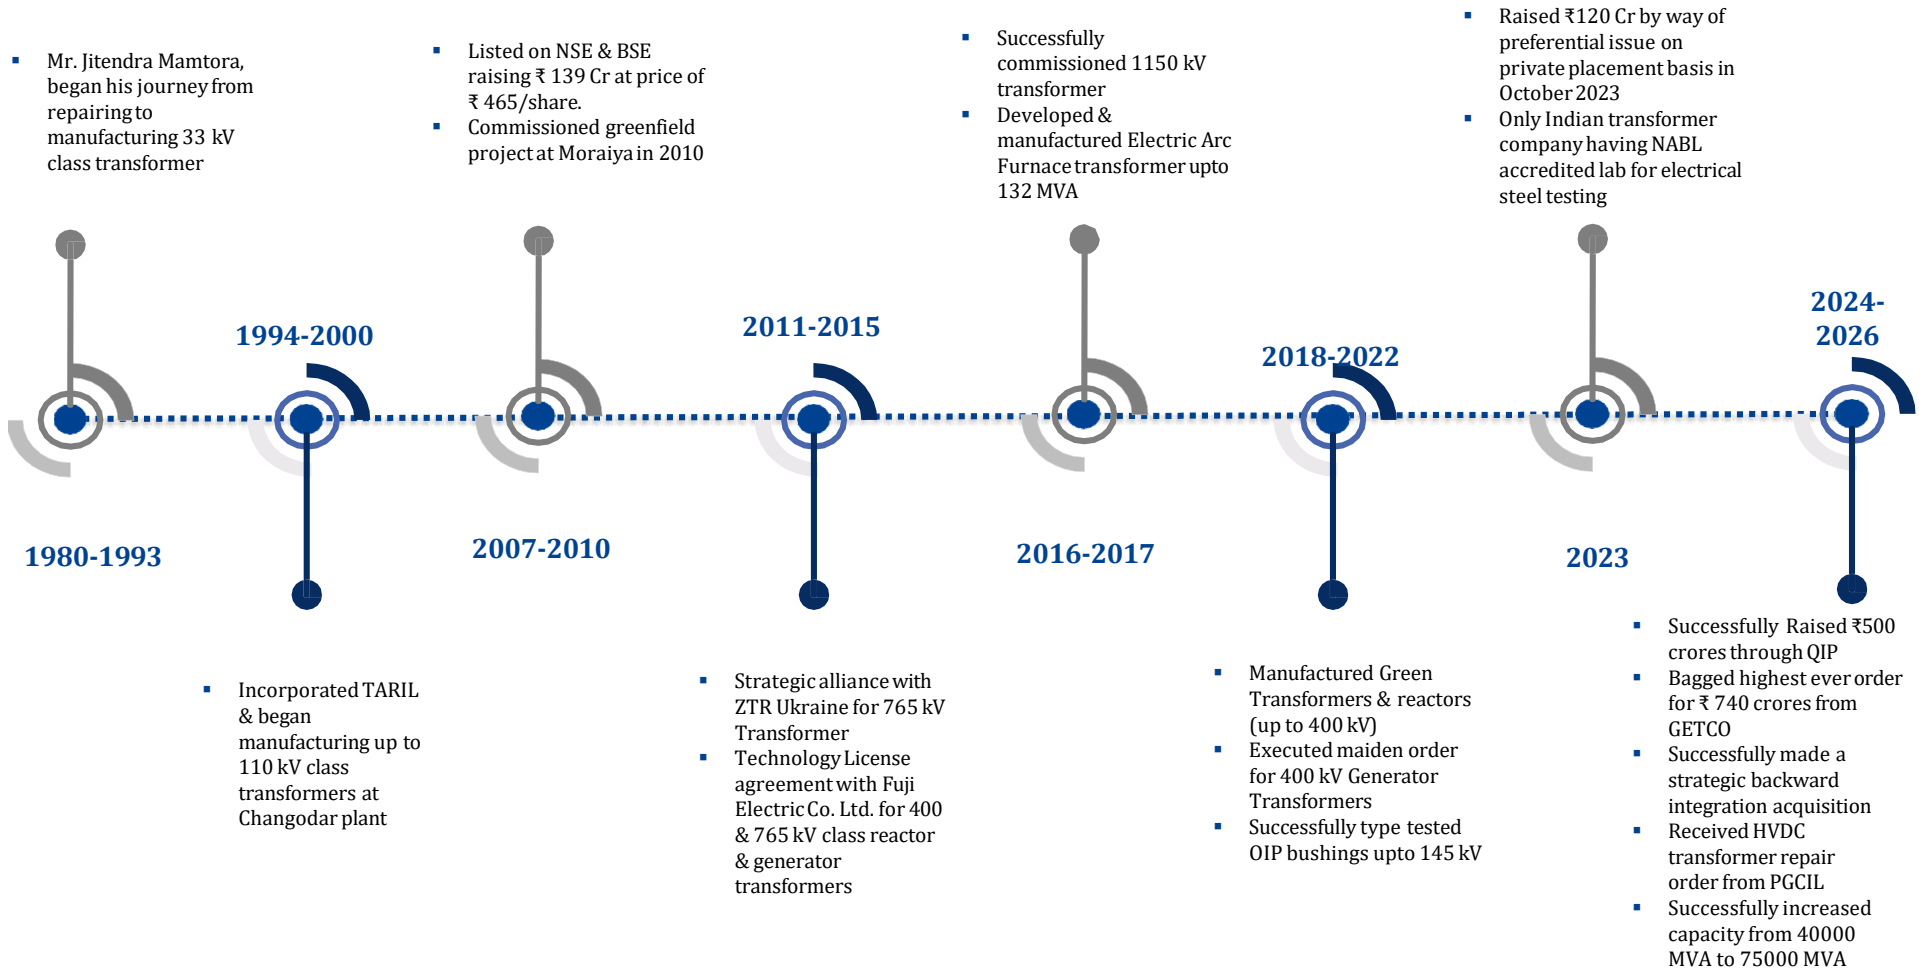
- Mr. Jitendra Mamtora, began his journey from repairing to manufacturing 33 kV class transformer

1980-1993

1994-2000

- Incorporated TARIL & began manufacturing up to 110 kV class transformers at Changodar plant

- Listed on NSE & BSE raising ₹ 139 Cr at price of ₹ 465/share.
- Commissioned greenfield project at Moraiya in 2010

2007-2010

2011-2015

- Strategic alliance with ZTR Ukraine for 765 kV Transformer
- Technology License agreement with Fuji Electric Co. Ltd. for 400 & 765 kV class reactor & generator transformers

- Successfully commissioned 1150 kV transformer
- Developed & manufactured Electric Arc Furnace transformer upto 132 MVA

2016-2017

2018-2022

- Manufactured Green Transformers & reactors (up to 400 kV)
- Executed maiden order for 400 kV Generator Transformers
- Successfully type tested OIP bushings upto 145 kV

- Raised ₹120 Cr by way of preferential issue on private placement basis in October 2023
- Only Indian transformer company having NABL accredited lab for electrical steel testing

2023

2024-2026

- Successfully Raised ₹500 crores through QIP
- Bagged highest ever order for ₹ 740 crores from GETCO
- Successfully made a strategic backward integration acquisition
- Received HVDC transformer repair order from PGCIL
- Successfully increased capacity from 40000 MVA to 75000 MVA